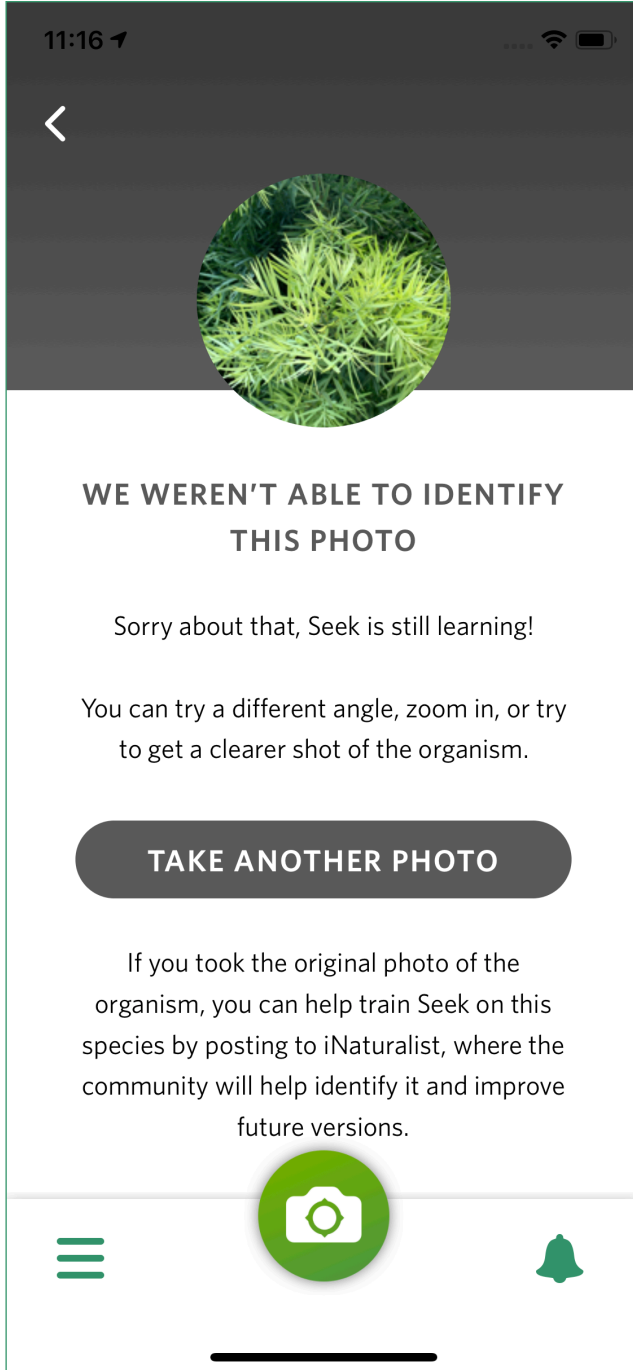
11:16

WE WEREN'T ABLE TO IDENTIFY THIS PHOTO

Sorry about that, Seek is still learning!

You can try a different angle, zoom in, or try to get a clearer shot of the organism.

TAKE ANOTHER PHOTO

If you took the original photo of the organism, you can help train Seek on this species by posting to iNaturalist, where the community will help identify it and improve future versions.